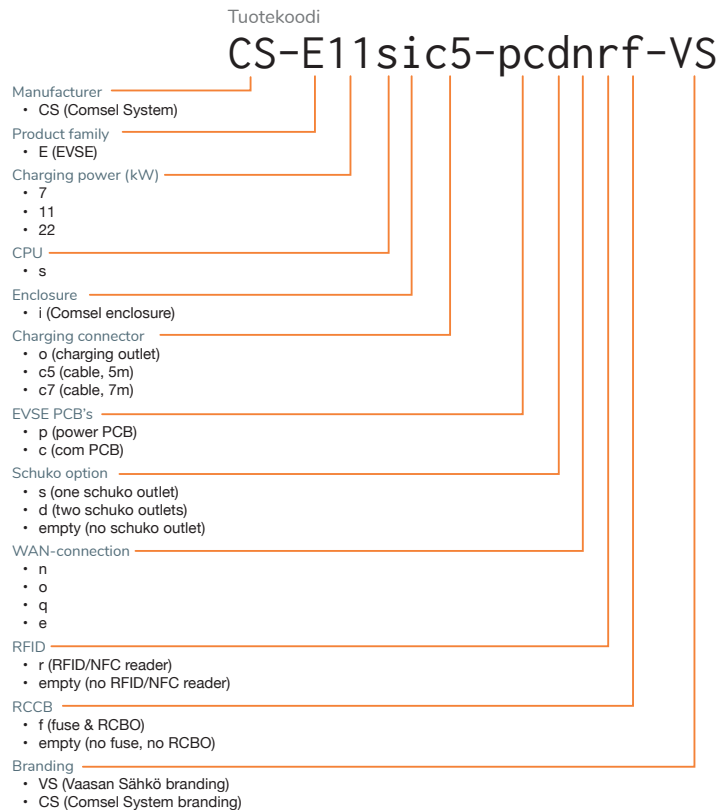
Tuotekoodi

CS-E11sic5-pcdnrf-VS

Manufacturer
• CS (Comsel System)

Product family
• E (EVSE)

Charging power (kW)
• 7
• 11
• 22

CPU
• s

Enclosure
• i (Comsel enclosure)

Charging connector
• o (charging outlet)
• c5 (cable, 5m)
• c7 (cable, 7m)

EVSE PCB's
• p (power PCB)
• c (com PCB)

Schuko option
• s (one schuko outlet)
• d (two schuko outlets)
• empty (no schuko outlet)

WAN-connection
• n
• o
• q
• e

RFID
• r (RFID/NFC reader)
• empty (no RFID/NFC reader)

RCCB
• f (fuse & RCBO)
• empty (no fuse, no RCBO)

Branding
• VS (Vaasan Sähkö branding)
• CS (Comsel System branding)